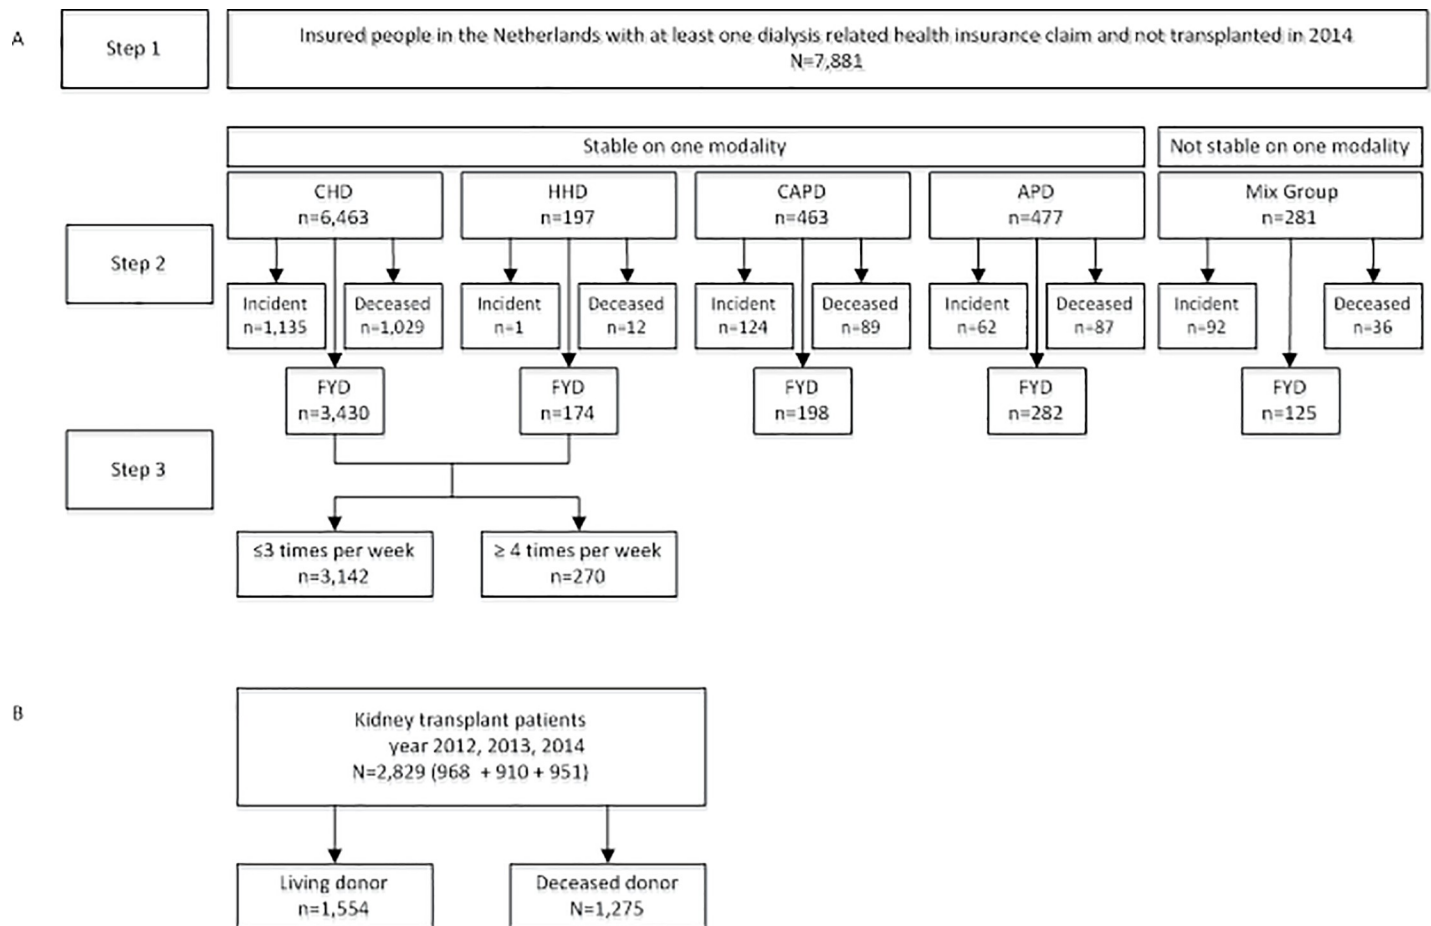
A

Step 1

Insured people in the Netherlands with at least one dialysis related health insurance claim and not transplanted in 2014
N=7,881

Stable on one modality

Not stable on one modality

Step 2

CHD
n=6,463

HHD
n=197

CAPD
n=463

APD
n=477

Mix Group
n=281

Incident
n=1,135

Deceased
n=1,029

Incident
n=1

Deceased
n=12

Incident
n=124

Deceased
n=89

Incident
n=62

Deceased
n=87

Incident
n=92

Deceased
n=36

FYD
n=3,430

FYD
n=174

FYD
n=198

FYD
n=282

FYD
n=125

Step 3

≤3 times per week
n=3,142

≥ 4 times per week
n=270

B

Kidney transplant patients
year 2012, 2013, 2014
N=2,829 (968 + 910 + 951)

Living donor
n=1,554

Deceased donor
N=1,275